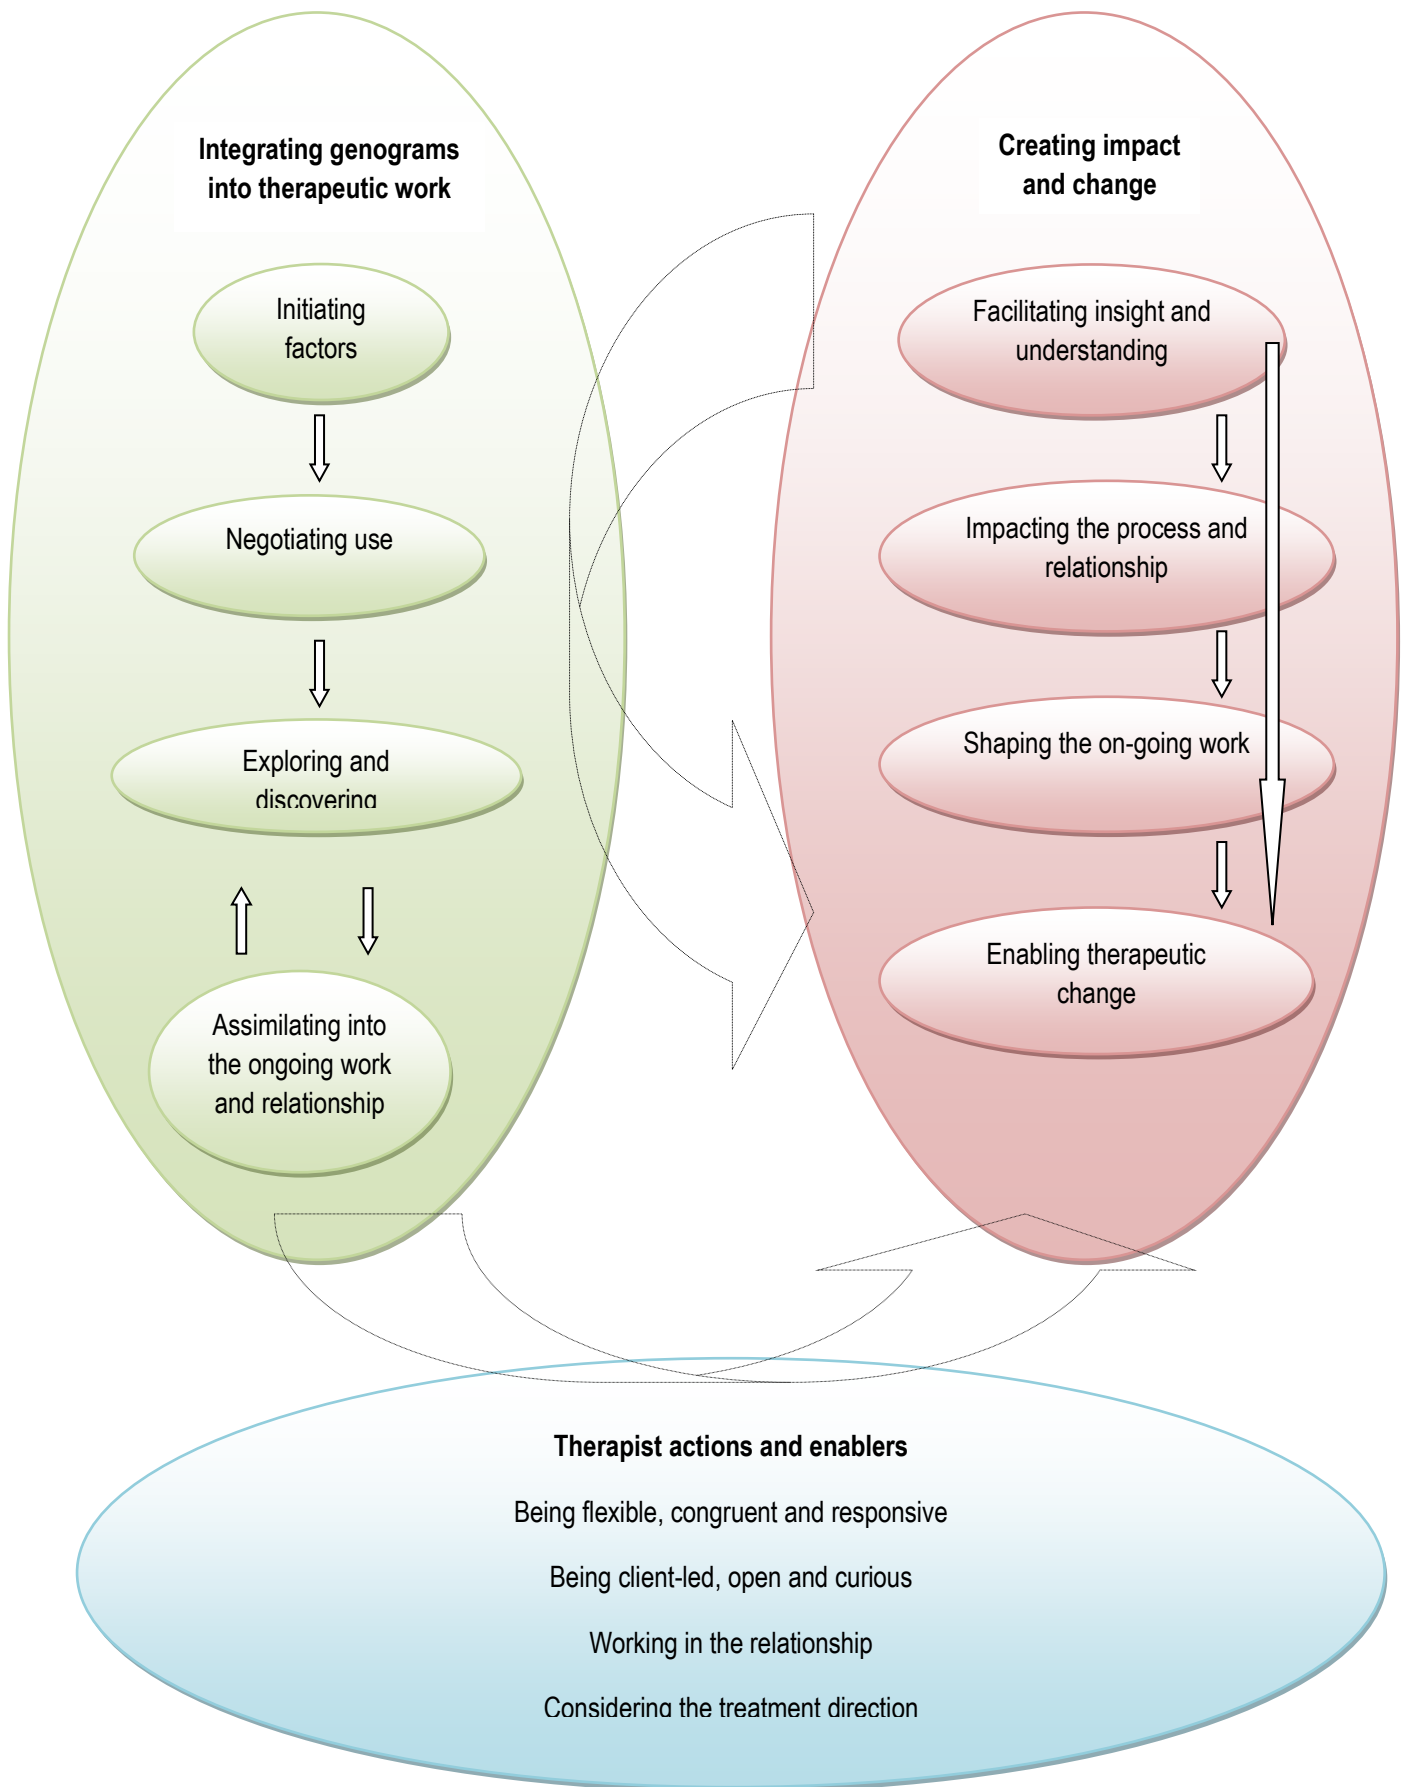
Integrating genograms into therapeutic work

Initiating factors

Negotiating use

Exploring and discovering

Assimilating into the ongoing work and relationship

Creating impact and change

Facilitating insight and understanding

Impacting the process and relationship

Shaping the on-going work

Enabling therapeutic change

Therapist actions and enablers

Being flexible, congruent and responsive

Being client-led, open and curious

Working in the relationship

Considering the treatment direction